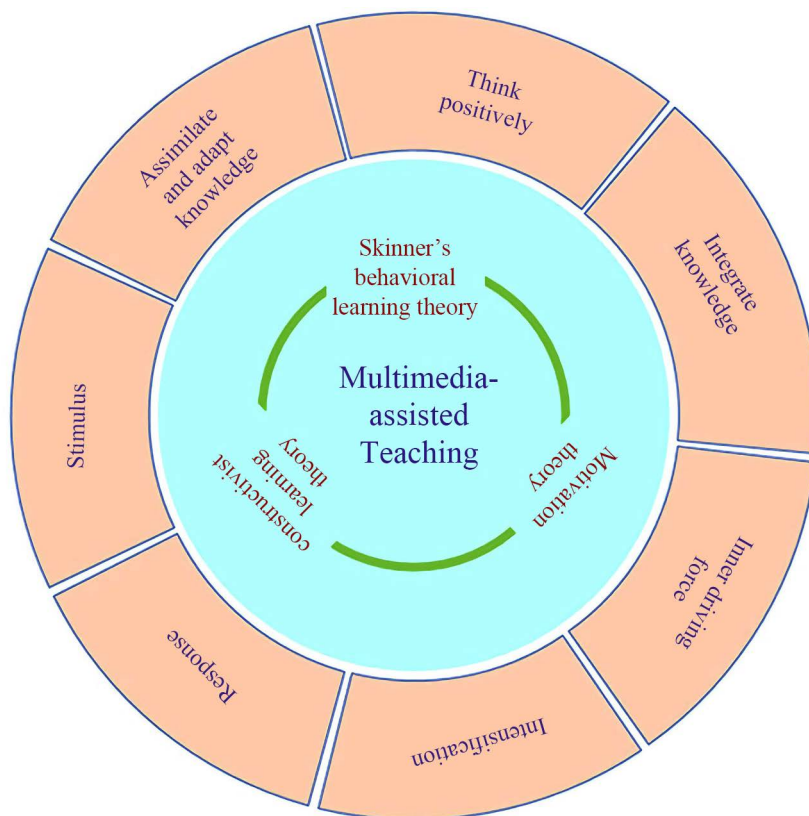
Think positively

Integrate knowledge

Inner driving force

Intensification

Response

Stimulus

Assimilate and adapt knowledge

Skinner's behavioral learning theory

Multimedia-assisted Teaching

Motivation theory

constructivist learning theory